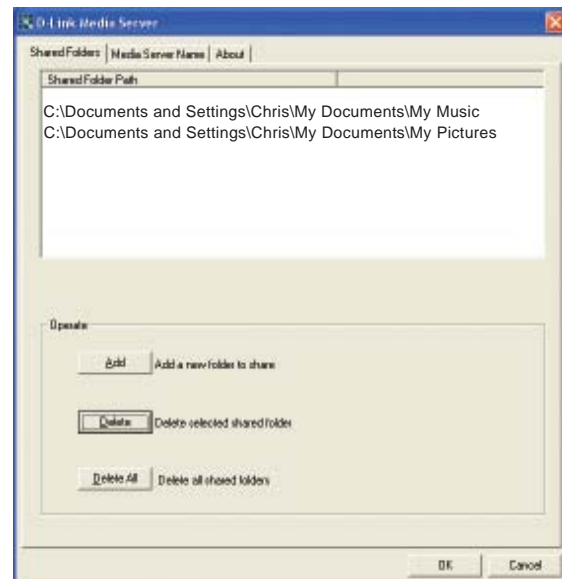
D-Link Media Server

Shared Folders | Media Server Name | About

Shared Folder Path

C:\Documents and Settings\Chris\My Documents\My Music
C:\Documents and Settings\Chris\My Documents\My Pictures

Operate

Add | Add a new folder to share

Delete | Delete selected shared folder

Delete All | Delete all shared folders

OK | Cancel